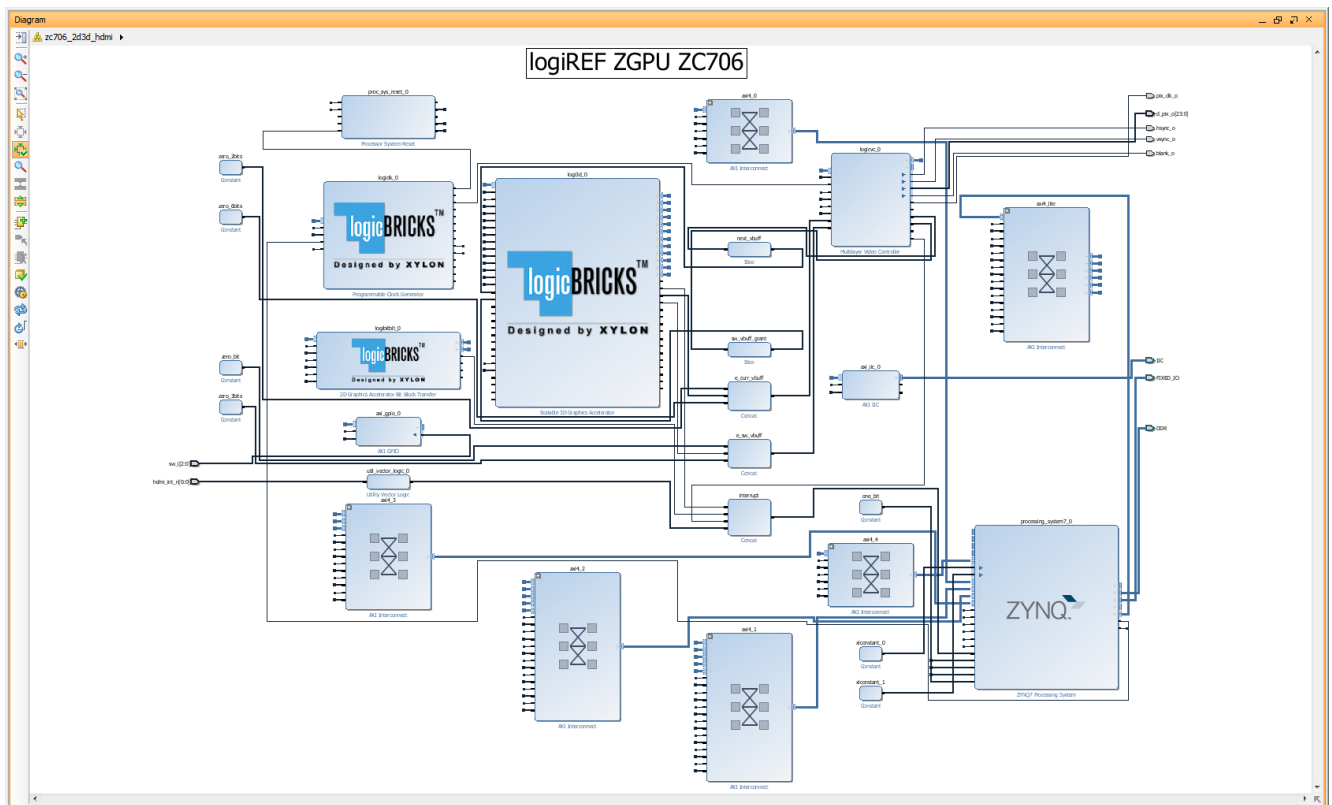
Diagram

zc706_2d3d_hdmi

logiREF ZGPU ZC706

proc_sys_reset_0
Processor System Reset

axi4_0
AXI Interconnect

pix_clk_o
d_pix_o[23:0]
hsync_o
vsync_o
blank_o

zero_2bits
Constant

logiclk_0
logicBRICKS™
Designed by XYLON
Programmable Clock Generator

logi3d_0
logicBRICKS™
Designed by XYLON
Scalable 3D Graphics Accelerator

logicvc_0
Multilayer Video Controller

axi4_lite
AXI Interconnect

zero_6bits
Constant

next_vbuff
Slice

sw_vbuff_gpint
Slice

logibitblt_0
logicBRICKS™
Designed by XYLON
2D Graphics Accelerator Bit Block Transfer

zero_bit
Constant

zero_3bits
Constant

c_curr_vbuff
Concat

axi_iic_0
AXI IIC

IIC
FIXED_IO
DDR

axi_gpio_0
AXI GPIO

c_sw_vbuff
Concat

sw_i[2:0]
hdmi_int_i[0:0]

util_vector_logic_0
Utility Vector Logic

axi4_3
AXI Interconnect

interrupt
Concat

one_bit
Constant

processing_system7_0
ZYNQ
ZYNQ7 Processing System

axi4_4
AXI Interconnect

axi4_2
AXI Interconnect

axi4_1
AXI Interconnect

xlconstant_0
Constant

xlconstant_1
Constant